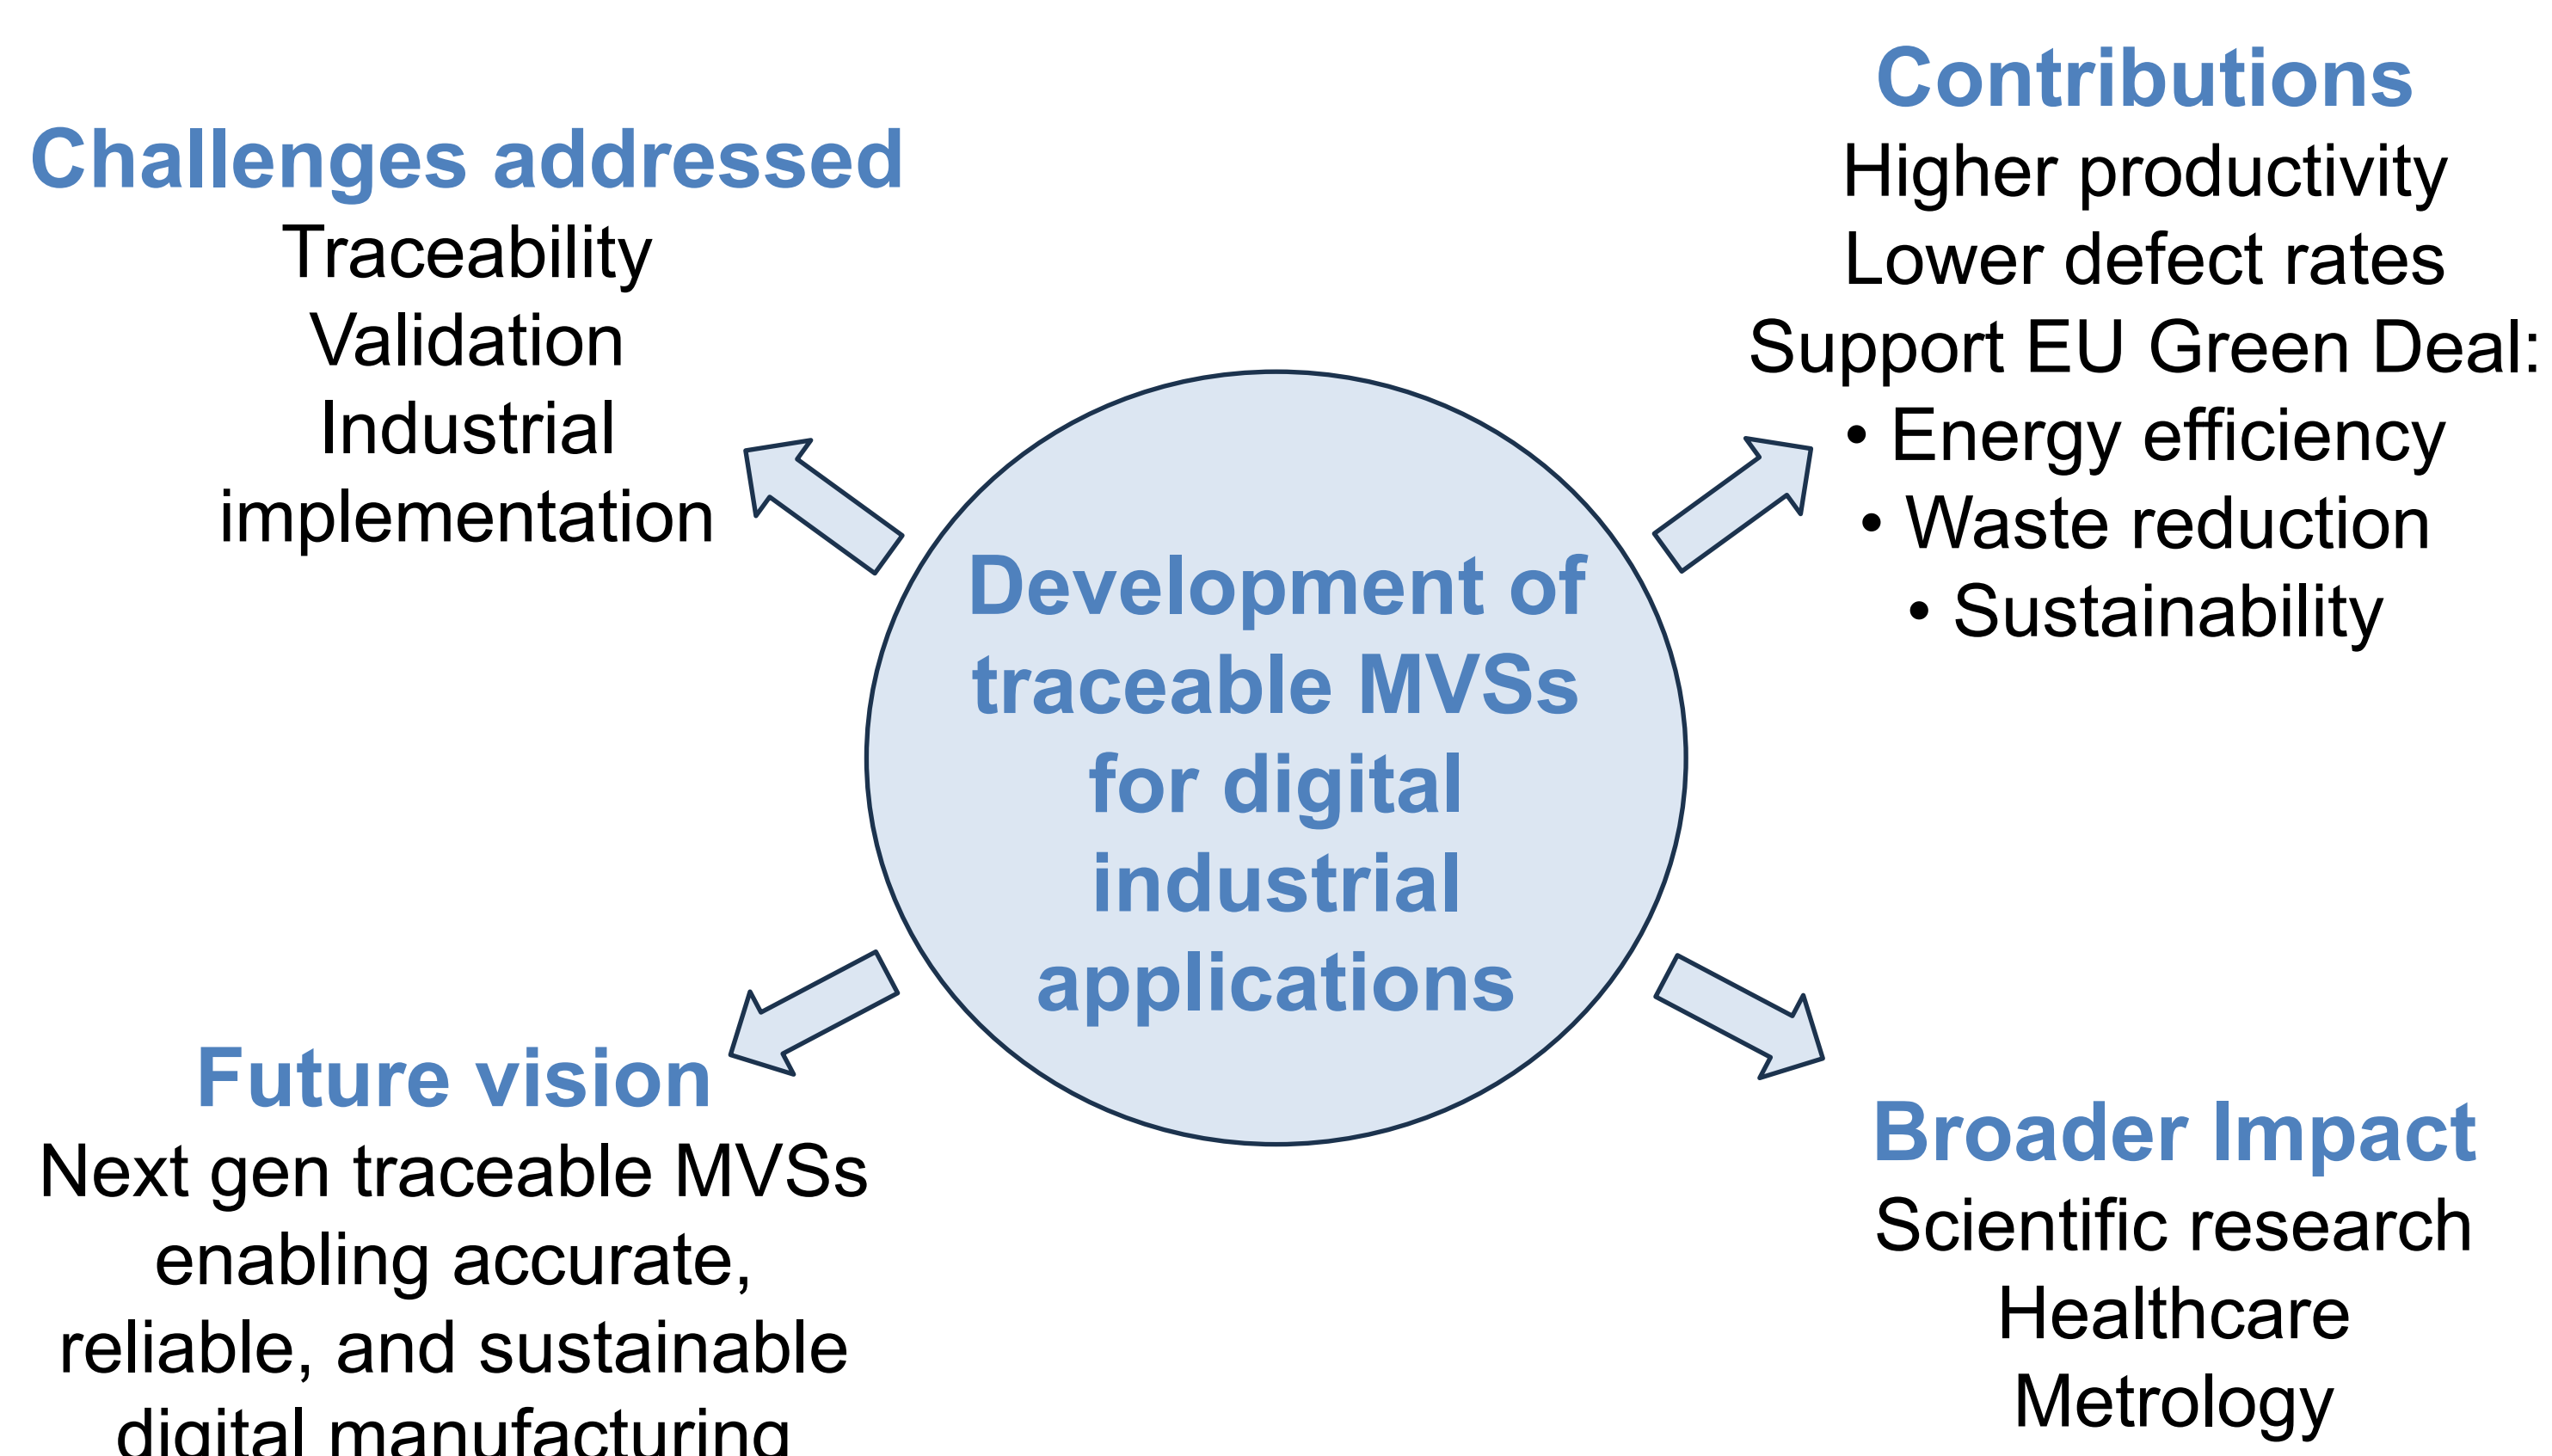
Challenges addressed
Traceability
Validation
Industrial implementation

Contributions
Higher productivity
Lower defect rates
Support EU Green Deal:
• Energy efficiency
• Waste reduction
• Sustainability

Development of traceable MVSs for digital industrial applications

Future vision
Next gen traceable MVSs enabling accurate, reliable, and sustainable digital manufacturing

Broader Impact
Scientific research
Healthcare
Metrology